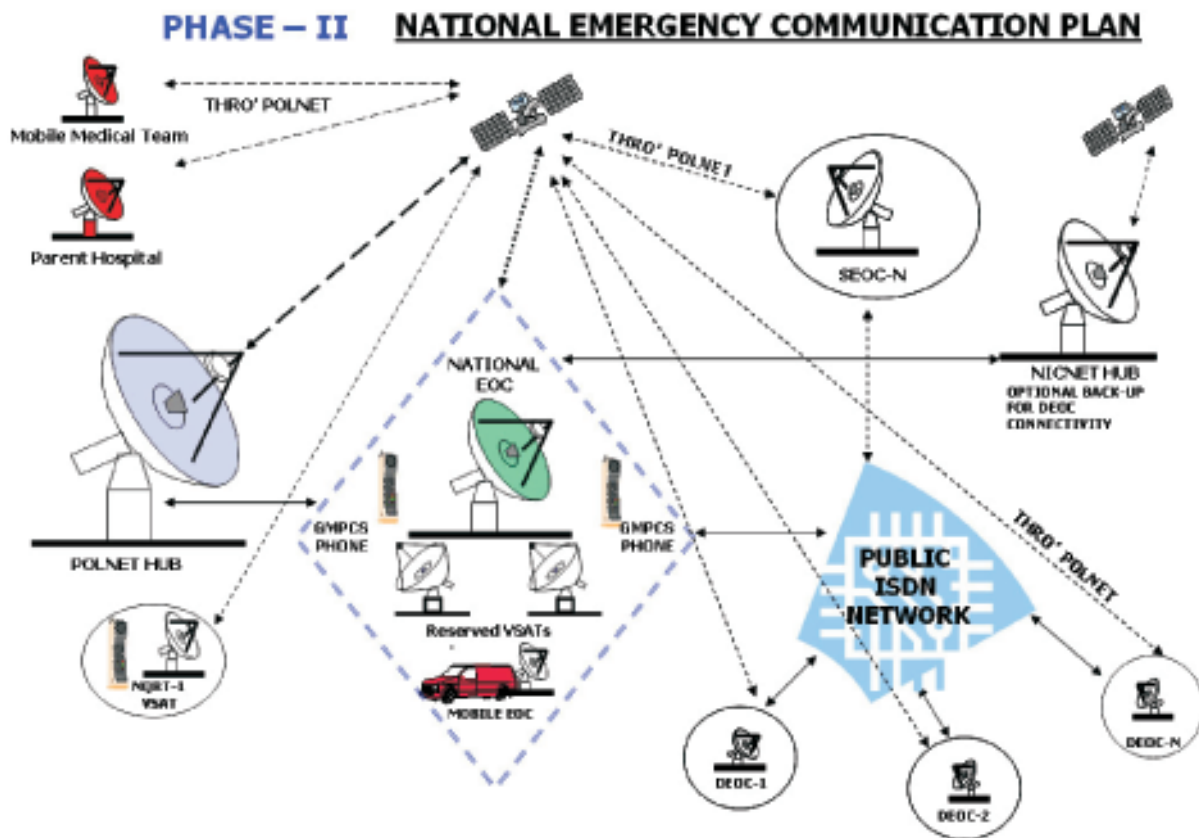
PHASE – II NATIONAL EMERGENCY COMMUNICATION PLAN

THRO' POLNET

Mobile Medical Team

Parent Hospital

THRO' POLNET

SEOC-N

NICNET HUB
OPTIONAL BACK-UP FOR DEOC CONNECTIVITY

NATIONAL EOC

POLNET HUB

GMPCS PHONE

GMPCS PHONE

Reserved VSATs

MOBILE EOC

PUBLIC ISDN NETWORK

THRO' POLNET

NQRT-1 VSAT

DEOC-1

DEOC-2

DEOC-N